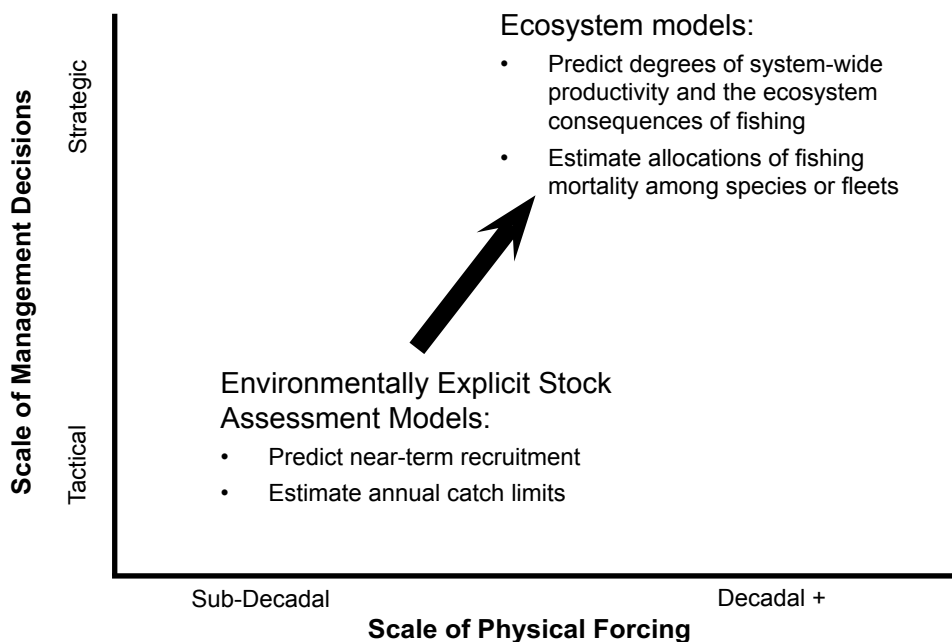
Scale of Management Decisions

Strategic

Tactical

Ecosystem models:

• Predict degrees of system-wide productivity and the ecosystem consequences of fishing

• Estimate allocations of fishing mortality among species or fleets

Environmentally Explicit Stock Assessment Models:

• Predict near-term recruitment

• Estimate annual catch limits

Sub-Decadal

Decadal +

Scale of Physical Forcing